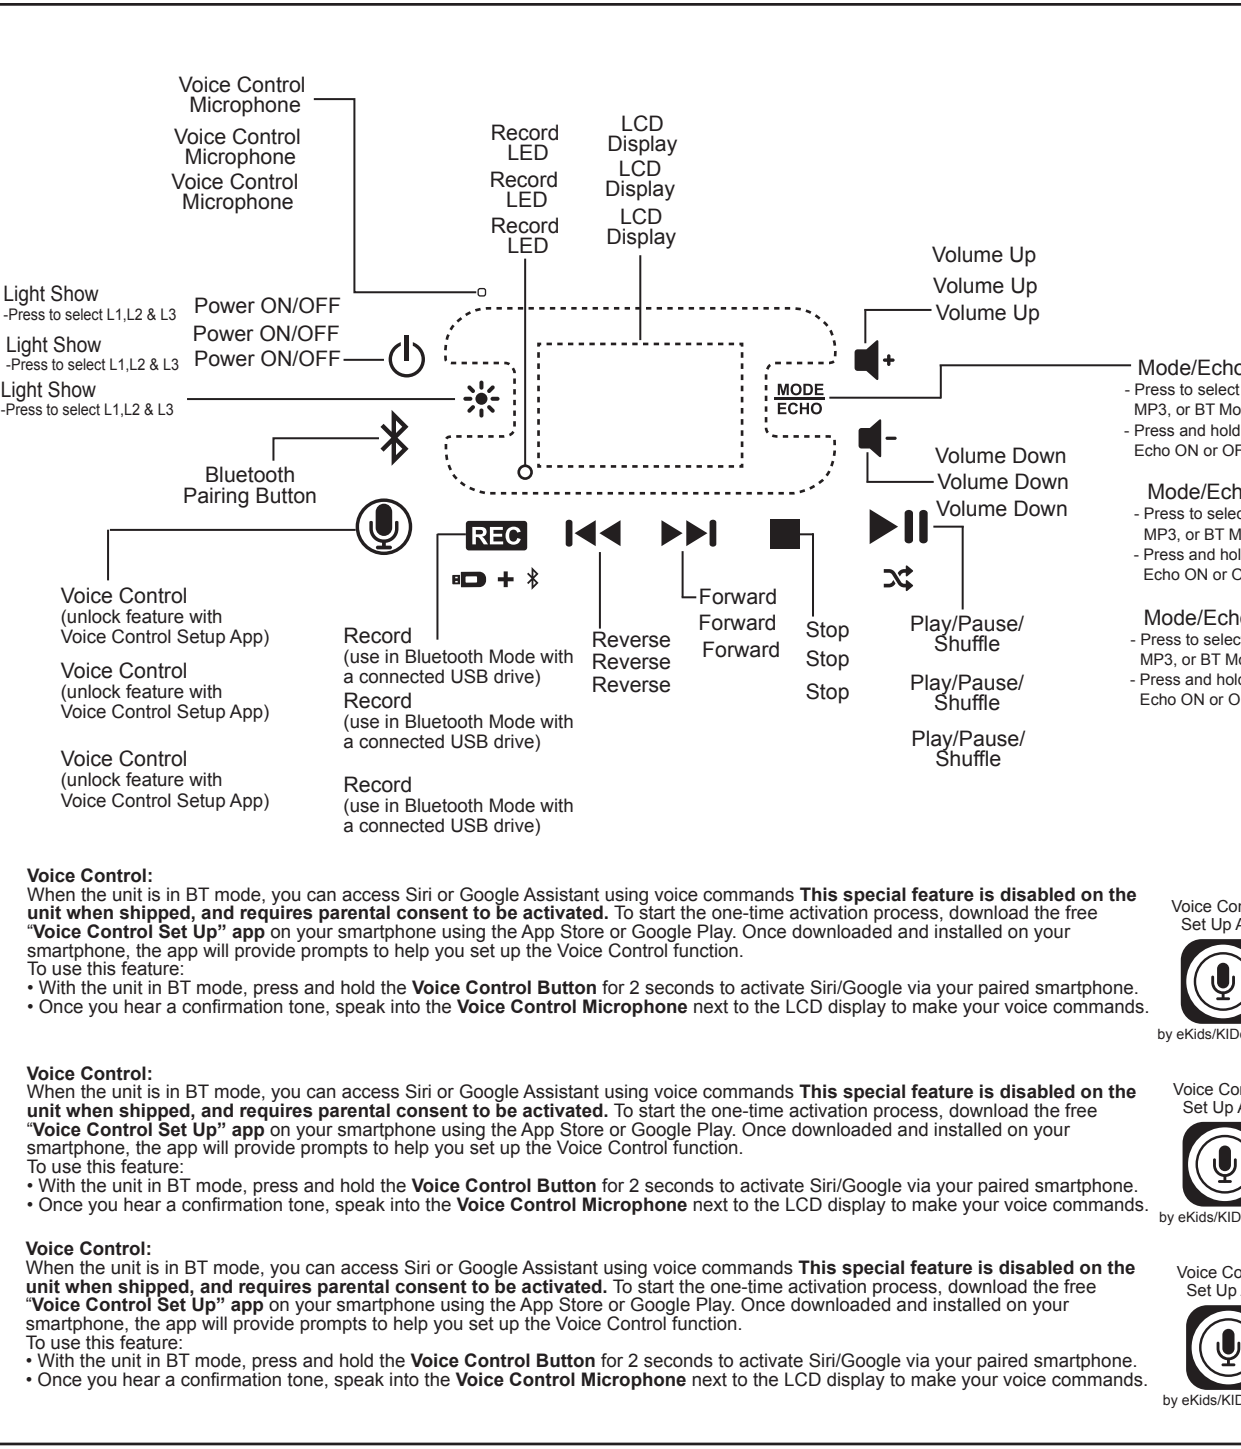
Voice Control Microphone

Voice Control Microphone

Voice Control Microphone

Record LED

Record LED

Record LED

LCD Display

LCD Display

LCD Display

Volume Up

Volume Up

Volume Up

Light Show
-Press to select L1,L2 & L3

Light Show
-Press to select L1,L2 & L3

Light Show
-Press to select L1,L2 & L3

Power ON/OFF

Power ON/OFF

Power ON/OFF

MODE
ECHO

Mode/Echo
- Press to select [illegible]
MP3, or BT Mo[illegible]
- Press and hold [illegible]
Echo ON or OF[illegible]

Mode/Ech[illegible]
- Press to selec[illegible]
MP3, or BT M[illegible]
- Press and hol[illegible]
Echo ON or O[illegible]

Mode/Echo
- Press to selec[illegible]
MP3, or BT Mo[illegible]
- Press and hol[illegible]
Echo ON or O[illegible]

Bluetooth Pairing Button

Volume Down

Volume Down

Volume Down

REC

Voice Control
(unlock feature with Voice Control Setup App)

Voice Control
(unlock feature with Voice Control Setup App)

Voice Control
(unlock feature with Voice Control Setup App)

Record
(use in Bluetooth Mode with a connected USB drive)

Record
(use in Bluetooth Mode with a connected USB drive)

Record
(use in Bluetooth Mode with a connected USB drive)

Reverse
Reverse
Reverse

Forward
Forward
Forward

Stop
Stop
Stop

Play/Pause/
Shuffle

Play/Pause/
Shuffle

Play/Pause/
Shuffle

Voice Control:
When the unit is in BT mode, you can access Siri or Google Assistant using voice commands **This special feature is disabled on the unit when shipped, and requires parental consent to be activated.** To start the one-time activation process, download the free "**Voice Control Set Up" app** on your smartphone using the App Store or Google Play. Once downloaded and installed on your smartphone, the app will provide prompts to help you set up the Voice Control function.
To use this feature:
• With the unit in BT mode, press and hold the **Voice Control Button** for 2 seconds to activate Siri/Google via your paired smartphone.
• Once you hear a confirmation tone, speak into the **Voice Control Microphone** next to the LCD display to make your voice commands.

Voice Con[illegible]
Set Up A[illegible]
by eKids/KID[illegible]

Voice Control:
When the unit is in BT mode, you can access Siri or Google Assistant using voice commands **This special feature is disabled on the unit when shipped, and requires parental consent to be activated.** To start the one-time activation process, download the free "**Voice Control Set Up" app** on your smartphone using the App Store or Google Play. Once downloaded and installed on your smartphone, the app will provide prompts to help you set up the Voice Control function.
To use this feature:
• With the unit in BT mode, press and hold the **Voice Control Button** for 2 seconds to activate Siri/Google via your paired smartphone.
• Once you hear a confirmation tone, speak into the **Voice Control Microphone** next to the LCD display to make your voice commands.

Voice Con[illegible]
Set Up A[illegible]
by eKids/KID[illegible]

Voice Control:
When the unit is in BT mode, you can access Siri or Google Assistant using voice commands **This special feature is disabled on the unit when shipped, and requires parental consent to be activated.** To start the one-time activation process, download the free "**Voice Control Set Up" app** on your smartphone using the App Store or Google Play. Once downloaded and installed on your smartphone, the app will provide prompts to help you set up the Voice Control function.
To use this feature:
• With the unit in BT mode, press and hold the **Voice Control Button** for 2 seconds to activate Siri/Google via your paired smartphone.
• Once you hear a confirmation tone, speak into the **Voice Control Microphone** next to the LCD display to make your voice commands.

Voice Co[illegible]
Set Up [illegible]
by eKids/KID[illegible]